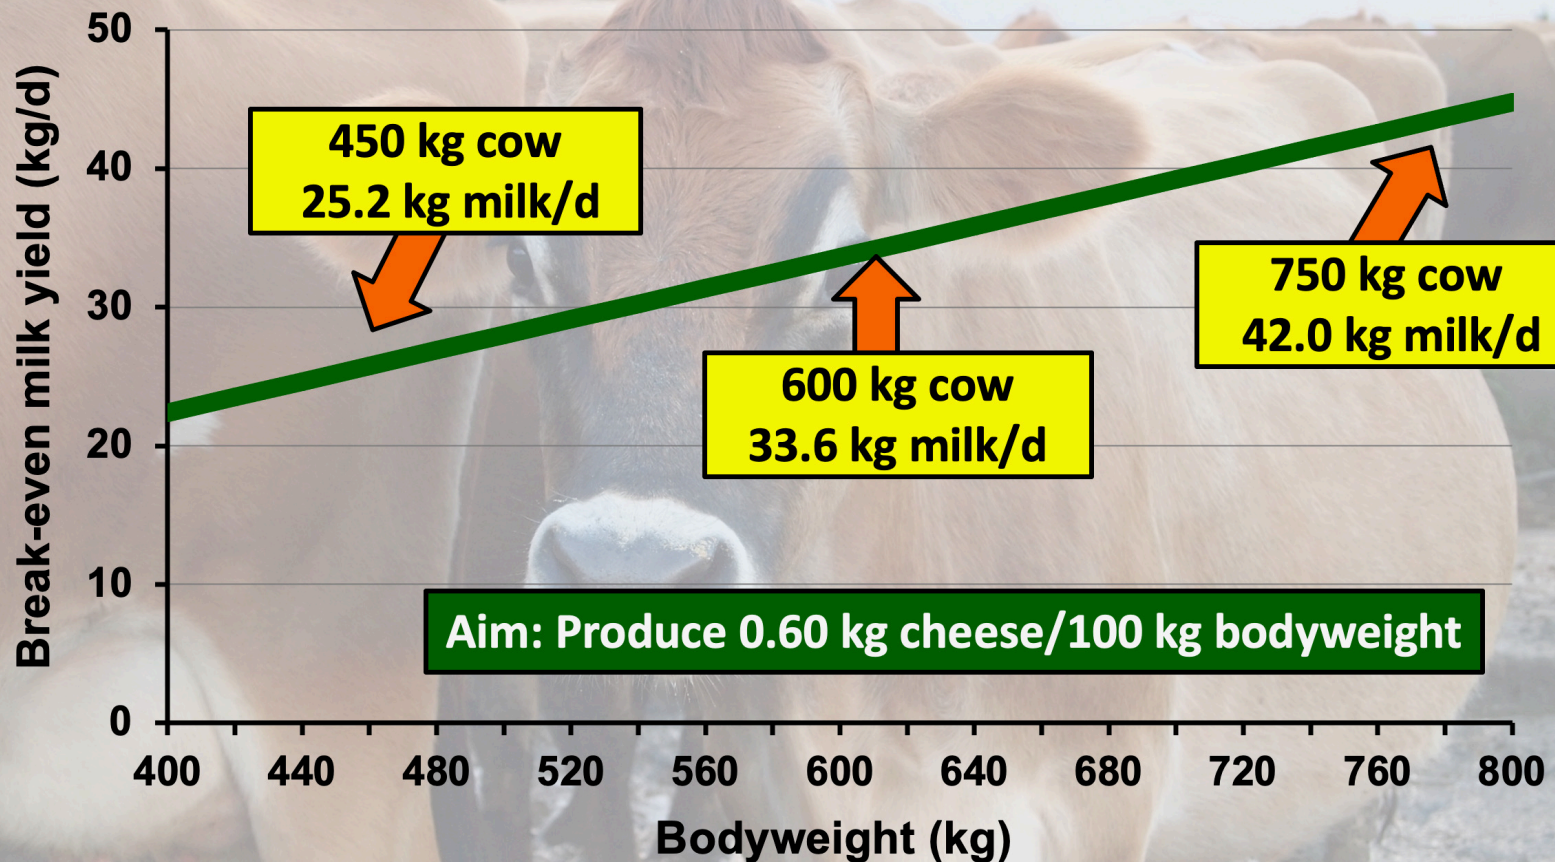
450 kg cow
25.2 kg milk/d

600 kg cow
33.6 kg milk/d

750 kg cow
42.0 kg milk/d

Aim: Produce 0.60 kg cheese/100 kg bodyweight

Break-even milk yield (kg/d)

50
40
30
20
10
0

400 440 480 520 560 600 640 680 720 760 800

Bodyweight (kg)